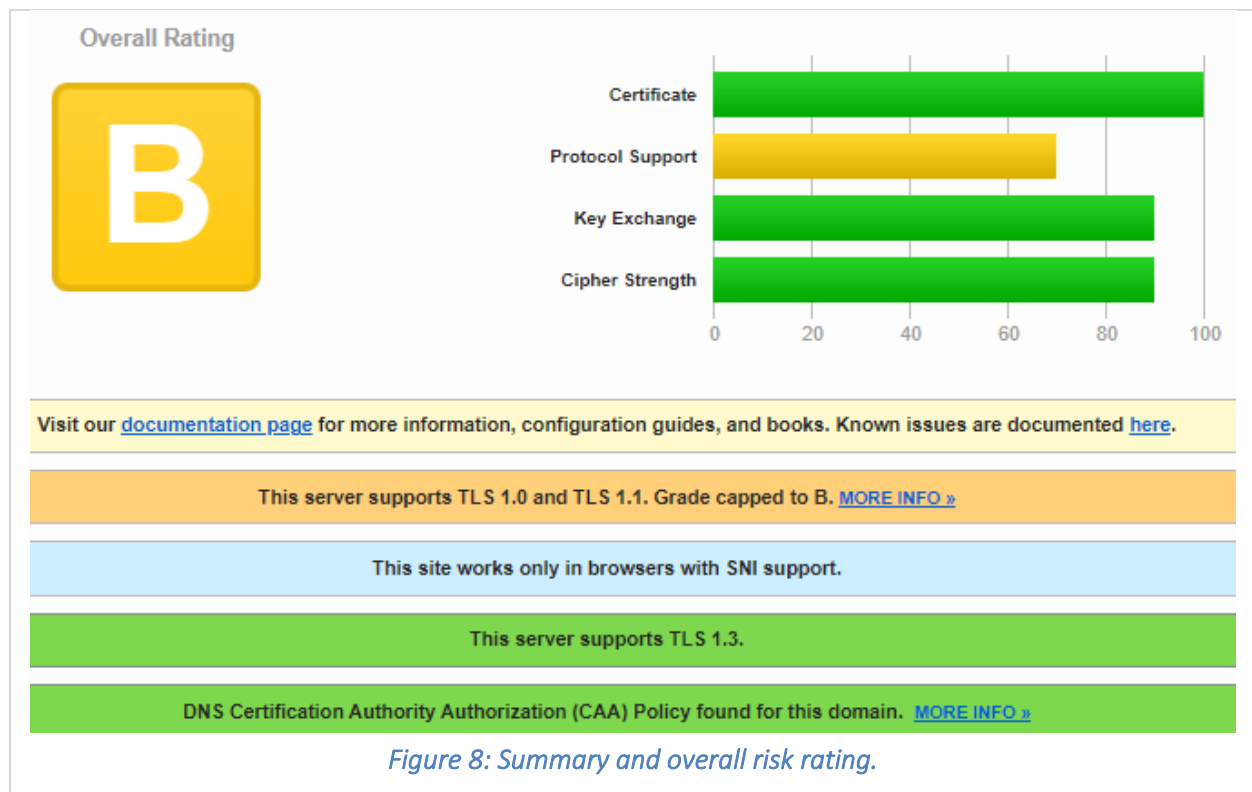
Overall Rating

B

Certificate

Protocol Support

Key Exchange

Cipher Strength

0 20 40 60 80 100

Visit our documentation page for more information, configuration guides, and books. Known issues are documented here.

This server supports TLS 1.0 and TLS 1.1. Grade capped to B. MORE INFO »

This site works only in browsers with SNI support.

This server supports TLS 1.3.

DNS Certification Authority Authorization (CAA) Policy found for this domain. MORE INFO »

Figure 8: Summary and overall risk rating.